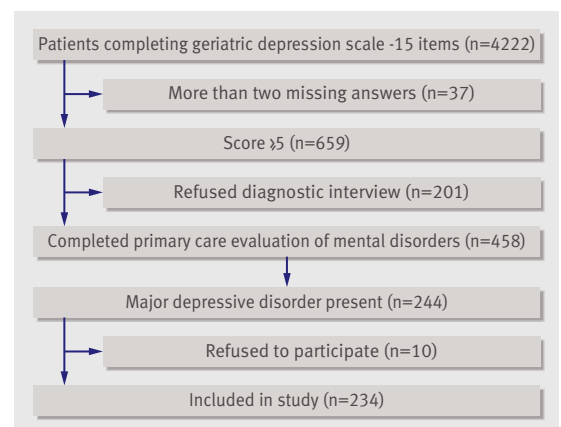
Patients completing geriatric depression scale -15 items (n=4222)

More than two missing answers (n=37)

Score ≥5 (n=659)

Refused diagnostic interview (n=201)

Completed primary care evaluation of mental disorders (n=458)

Major depressive disorder present (n=244)

Refused to participate (n=10)

Included in study (n=234)